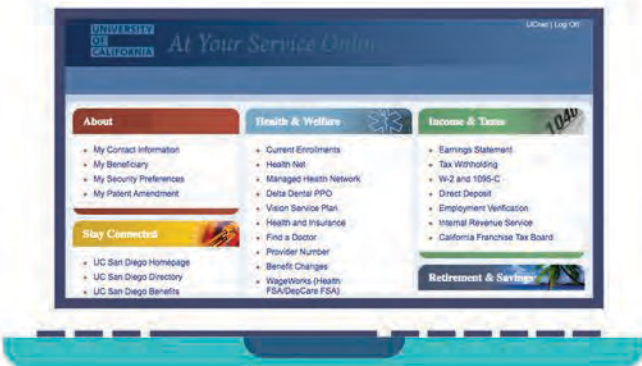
UNIVERSITY OF CALIFORNIA At Your Service Online

UCnet | Log Off

About
My Contact Information
My Beneficiary
My Security Preferences
My Patent Amendment

Stay Connected
UC San Diego Homepage
UC San Diego Directory
UC San Diego Benefits

Health & Welfare
Current Enrollments
Health Net
Managed Health Network
Delta Dental PPO
Vision Service Plan
Health and Insurance
Find a Doctor
Provider Number
Benefit Changes
WageWorks (Health FSA/DepCare FSA)

Income & Taxes
1040
Earnings Statement
Tax Withholding
W-2 and 1095-C
Direct Deposit
Employment Verification
Internal Revenue Service
California Franchise Tax Board

Retirement & Savings